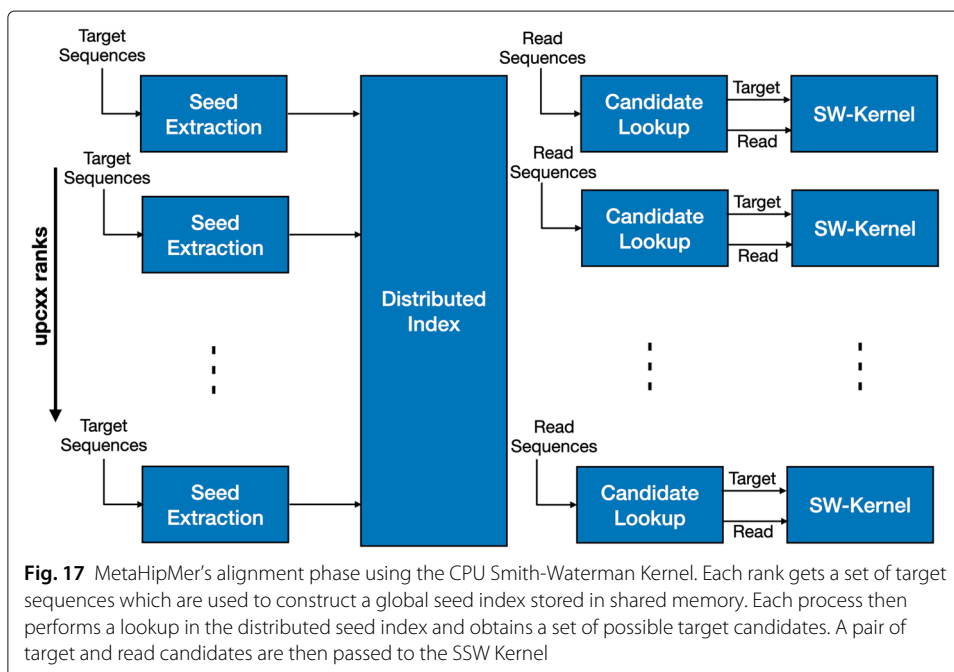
Target Sequences

Seed Extraction

Target Sequences

Seed Extraction

upcxx ranks

Target Sequences

Seed Extraction

Distributed Index

Read Sequences

Candidate Lookup

Target

Read

SW-Kernel

Read Sequences

Candidate Lookup

Target

Read

SW-Kernel

Read Sequences

Candidate Lookup

Target

Read

SW-Kernel

**Fig. 17** MetaHipMer's alignment phase using the CPU Smith-Waterman Kernel. Each rank gets a set of target sequences which are used to construct a global seed index stored in shared memory. Each process then performs a lookup in the distributed seed index and obtains a set of possible target candidates. A pair of target and read candidates are then passed to the SSW Kernel